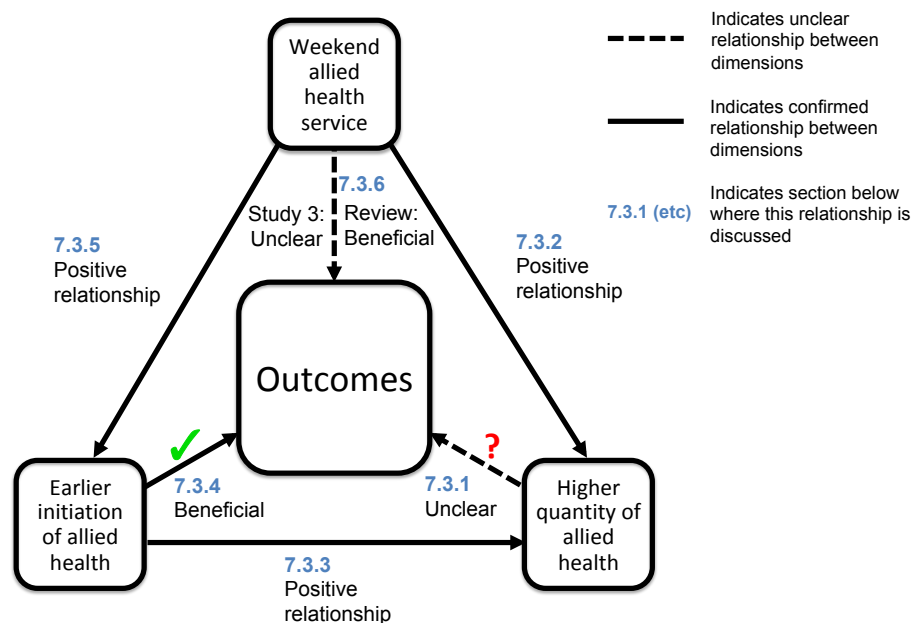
Weekend allied health service

Indicates unclear relationship between dimensions

Indicates confirmed relationship between dimensions

7.3.1 (etc) Indicates section below where this relationship is discussed

7.3.6
Study 3: Unclear
Review: Beneficial

7.3.5
Positive relationship

7.3.2
Positive relationship

Outcomes

✓

?

Earlier initiation of allied health

7.3.4
Beneficial

7.3.1
Unclear

Higher quantity of allied health

7.3.3
Positive relationship